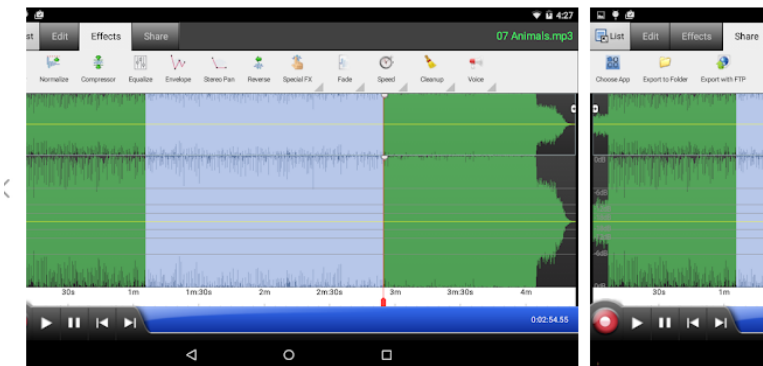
4:27

st Edit Effects Share 07 Animals.mp3

Normalize Compressor Equalize Envelope Stereo Pan Reverse Special FX Fade Speed Cleanup Voice

30s 1m 1m:30s 2m 2m:30s 3m 3m:30s 4m

0:02:54.55

List Edit Effects Share

Choose App Export to Folder Export with FTP

0dB

30s 1m